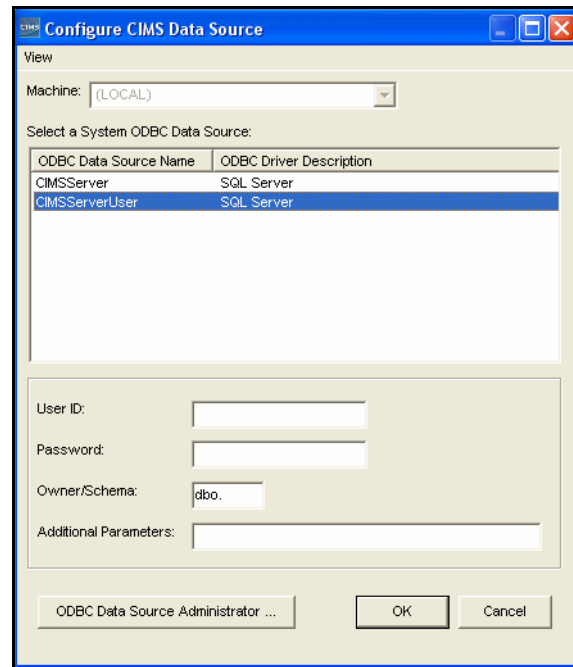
CIMS Configure CIMS Data Source

View

Machine: (LOCAL)

Select a System ODBC Data Source:

| ODBC Data Source Name | ODBC Driver Description |
|---|---|
| CIMSServer | SQL Server |
| CIMSServerUser | SQL Server |

User ID:

Password:

Owner/Schema: dbo.

Additional Parameters:

ODBC Data Source Administrator ...

OK

Cancel